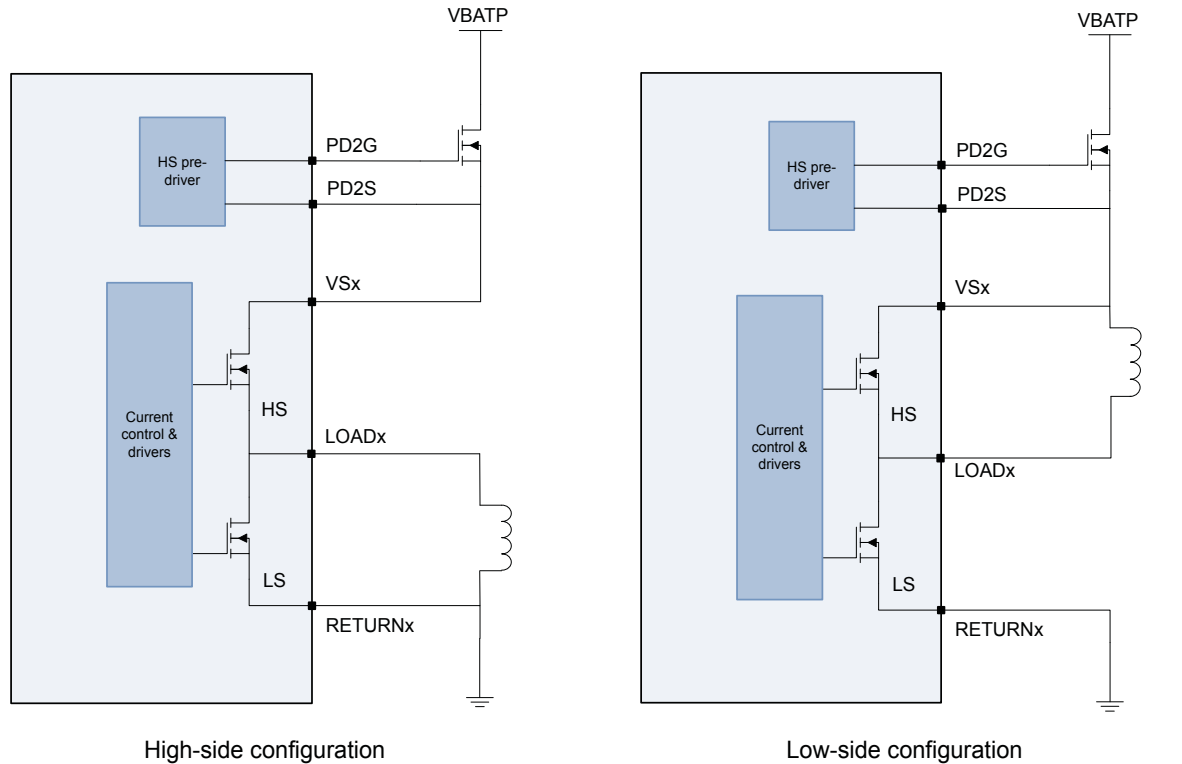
VBATP

HS pre-driver

PD2G

PD2S

VSx

Current control & drivers

HS

LOADx

LS

RETURNx

High-side configuration

VBATP

HS pre-driver

PD2G

PD2S

VSx

Current control & drivers

HS

LOADx

LS

RETURNx

Low-side configuration